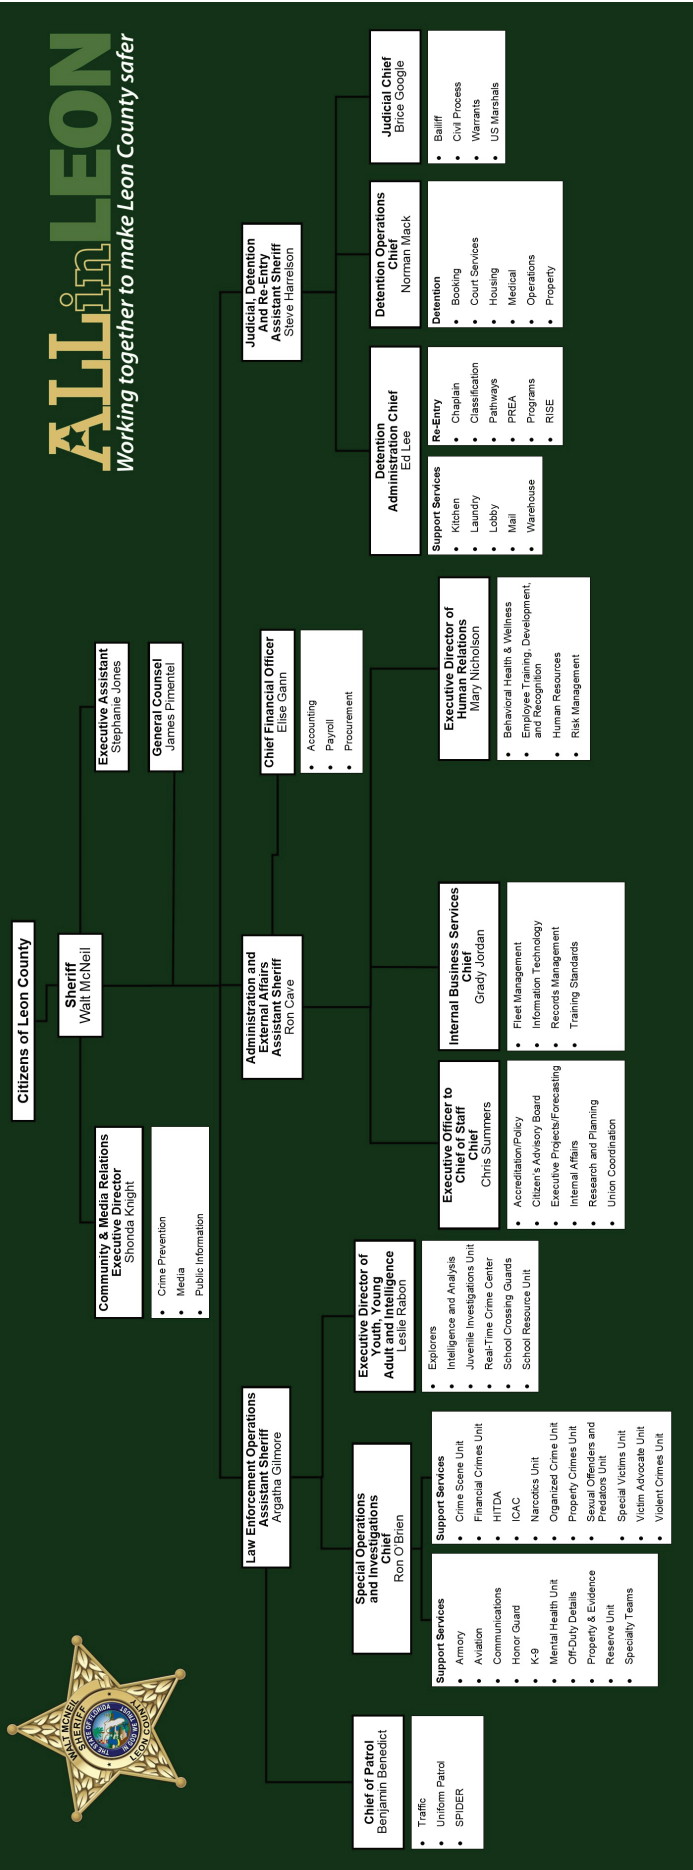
ALLinLEON
Working together to make Leon County safer

Citizens of Leon County

Sheriff
Walt McNeil

Executive Assistant
Stephanie Jones

General Counsel
James Pimentel

Community & Media Relations Executive Director
Shonda Knight
• Crime Prevention
• Media
• Public Information

Administration and External Affairs Assistant Sheriff
Ron Cave

Chief Financial Officer
Elise Gann
• Accounting
• Payroll
• Procurement

Executive Director of Human Relations
Mary Nicholson
• Behavioral Health & Wellness
• Employee Training, Development, and Recognition
• Human Resources
• Risk Management

Internal Business Services Chief
Grady Jordan
• Fleet Management
• Information Technology
• Records Management
• Training Standards

Executive Officer to Chief of Staff Chief
Chris Summers
• Accreditation/Policy
• Citizen's Advisory Board
• Executive Projects/Forecasting
• Internal Affairs
• Research and Planning
• Union Coordination

Judicial, Detention And Re-Entry Assistant Sheriff
Steve Harrelson

Judicial Chief
Brice Google
• Bailiff
• Civil Process
• Warrants
• US Marshals

Detention Operations Chief
Norman Mack
Detention
• Booking
• Classification
• Court Services
• Housing
• Medical
• Operations
• Property

Detention Administration Chief
Ed Lee
Support Services
• Kitchen
• Laundry
• Lobby
• Mail
• Warehouse
Re-Entry
• Chaplain
• Classification
• Pathways
• PREA
• Programs
• RISE

Law Enforcement Operations Assistant Sheriff
Argatha Gilmore

Executive Director of Youth, Young Adult and Intelligence
Leslie Rabon
• Explorers
• Intelligence and Analysis
• Juvenile Investigations Unit
• Real-Time Crime Center
• School Crossing Guards
• School Resource Unit

Special Operations and Investigation Chief
Ron O'Brien
Support Services
• Armory
• Aviation
• Communications
• Honor Guard
• K-9
• Mental Health Unit
• Off-Duty Details
• Property & Evidence
• Reserve Unit
• Specialty Teams
Support Services
• Crime Scene Unit
• Financial Crimes Unit
• HITDA
• ICAC
• Narcotics Unit
• Organized Crime Unit
• Property Crimes Unit
• Sexual Offenders and Predators Unit
• Special Victims Unit
• Victim Advocate Unit
• Violent Crimes Unit

Chief of Patrol
Benjamin Benedict
• Traffic
• Uniform Patrol
• SPIDER

WALT MCNEIL SHERIFF LEON COUNTY THE STATE OF FLORIDA IN GOD WE TRUST